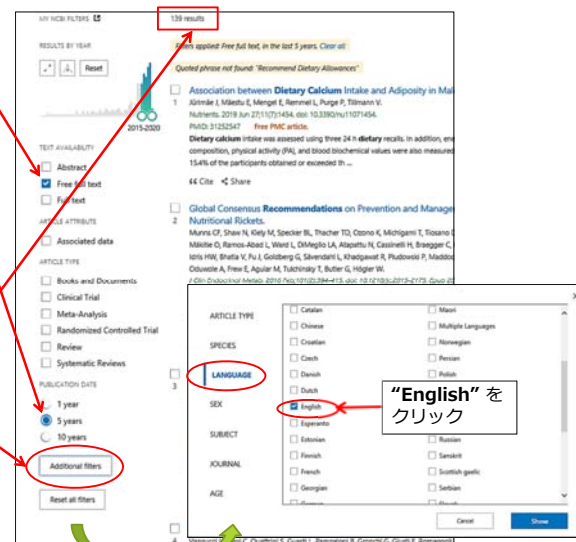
MY NCBI FILTERS

139 results

RESULTS BY YEAR

Reset

2015-2020

Filters applied: Free full text, in the last 5 years. Clear all

Quoted phrase not found: "Recommend Dietary Allowances"

1 Association between Dietary Calcium Intake and Adiposity in Mal
Jürimäe J, Mäestu E, Mengel E, Remmel L, Purge P, Tillmann V.
Nutrients. 2019 Jun 27;11(7):1454. doi: 10.3390/nu11071454.
PMID: 31252547 Free PMC article.
Dietary calcium intake was assessed using three 24 h dietary recalls. In addition, ene composition, physical activity (PA), and blood biochemical values were also measured 15.4% of the participants obtained or exceeded th ...

Cite Share

2 Global Consensus Recommendations on Prevention and Manage Nutritional Rickets.
Munns CF, Shaw N, Kiely M, Specker BL, Thacher TD, Ozono K, Michigami T, Tiosano D Mäkitie O, Ramos-Abad L, Ward L, DiMeglio LA, Atapattu N, Cassinelli H, Braegger C, Idris HW, Bhatia V, Fu J, Goldberg G, Sävendahl L, Khadgawat R, Pludowski P, Maddoc Oduwole A, Frew E, Aguiar M, Tulchinsky T, Butler G, Högler W.
J Clin Endocrinol Metab. 2016 Feb;101(2):394-415. doi: 10.1210/jc.2015-2175. Epub 20

TEXT AVAILABILITY

Abstract

Free full text

Full text

ARTICLE ATTRIBUTE

Associated data

ARTICLE TYPE

Books and Documents

Clinical Trial

Meta-Analysis

Randomized Controlled Trial

Review

Systematic Reviews

PUBLICATION DATE

1 year

5 years

10 years

Additional filters

Reset all filters

3

4

ARTICLE TYPE

SPECIES

LANGUAGE

SEX

SUBJECT

JOURNAL

AGE

Catalan
Chinese
Croatian
Czech
Danish
Dutch
English
Esperanto
Estonian
Finnish
French
Georgian

Maori
Multiple Languages
Norwegian
Persian
Polish
Russian
Sanskrit
Scottish gaelic
Serbian

"English" をクリック

Cancel

Show